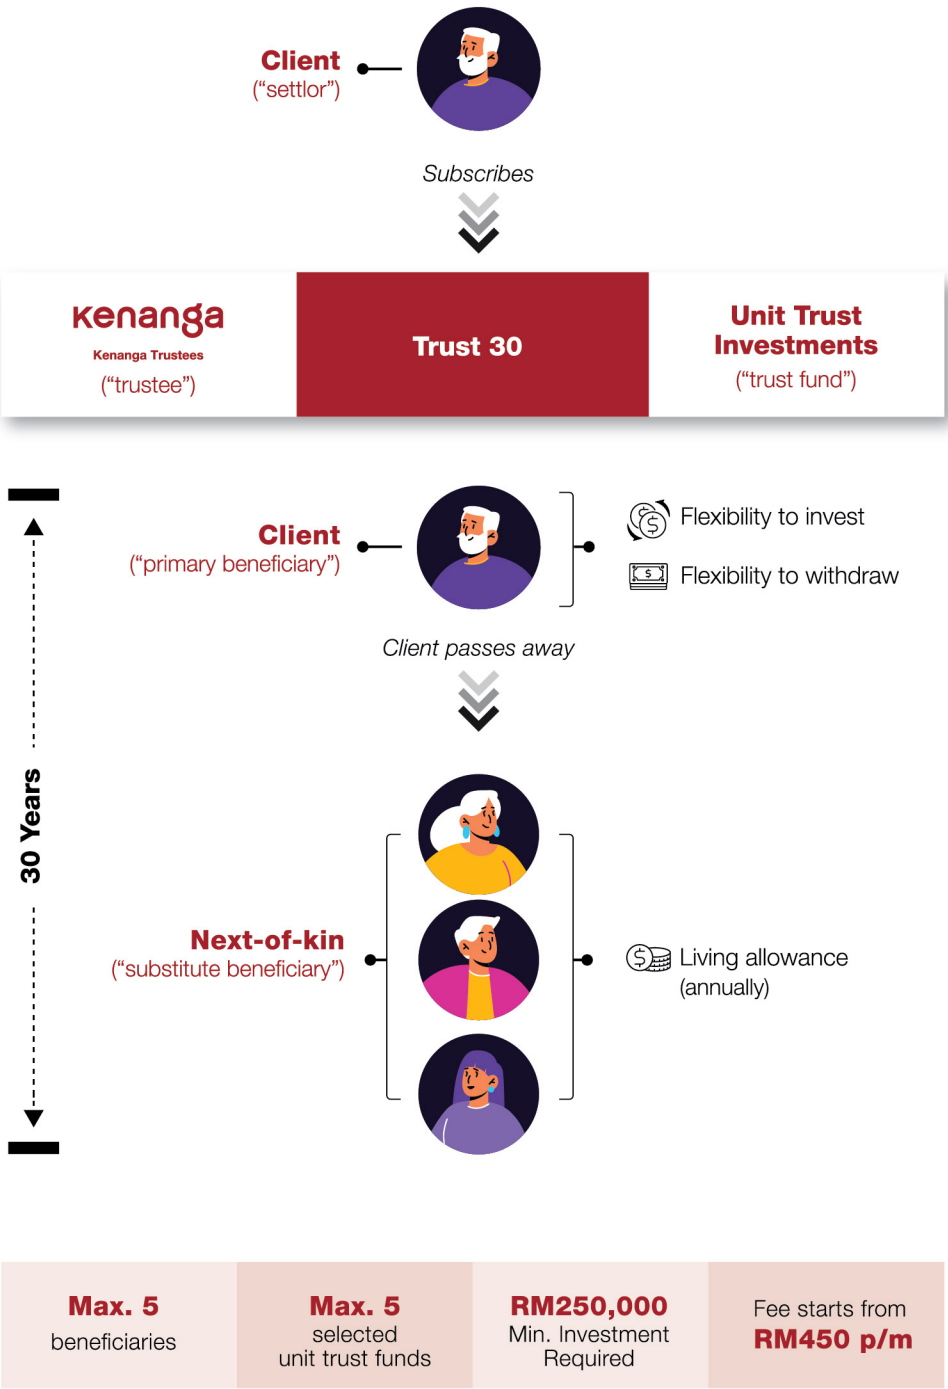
Client
("settlor")

Subscribes

| Kenanga Kenanga Trustees ("trustee") | Trust 30 | Unit Trust Investments ("trust fund") |
|---|---|---|

Client
("primary beneficiary")

Flexibility to invest

Flexibility to withdraw

Client passes away

30 Years

Next-of-kin
("substitute beneficiary")

Living allowance
(annually)

| Max. 5 beneficiaries | Max. 5 selected unit trust funds | RM250,000 Min. Investment Required | Fee starts from RM450 p/m |
|---|---|---|---|